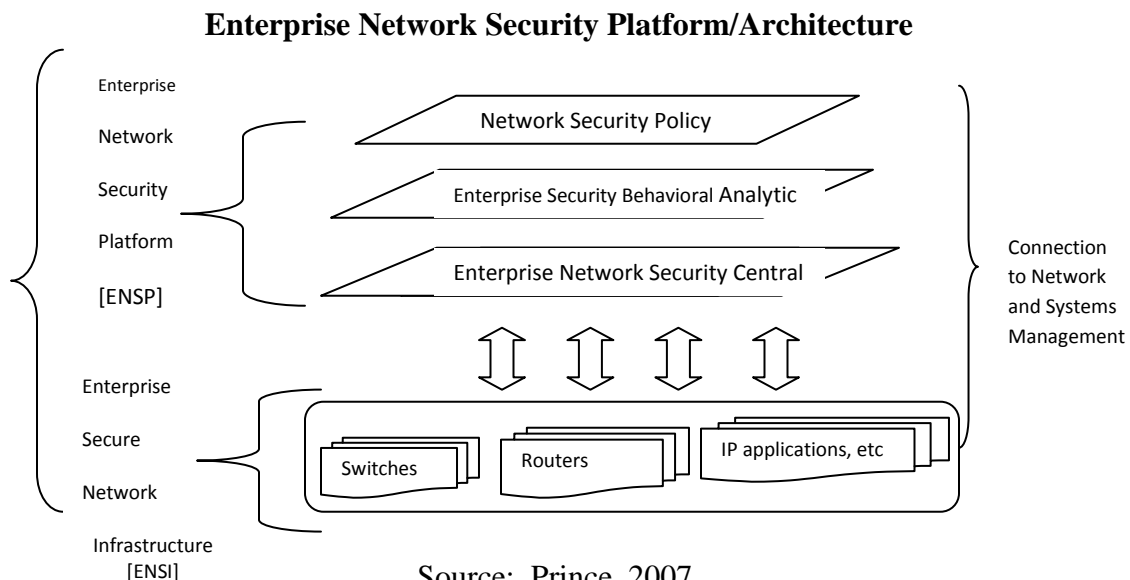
Enterprise Network Security Platform/Architecture

Enterprise

Network

Security

Platform

[ENSP]

Network Security Policy

Enterprise Security Behavioral Analytic

Enterprise Network Security Central

Connection to Network and Systems Management

Enterprise

Secure

Network

Infrastructure [ENSI]

Switches

Routers

IP applications, etc

Source: Prince, 2007